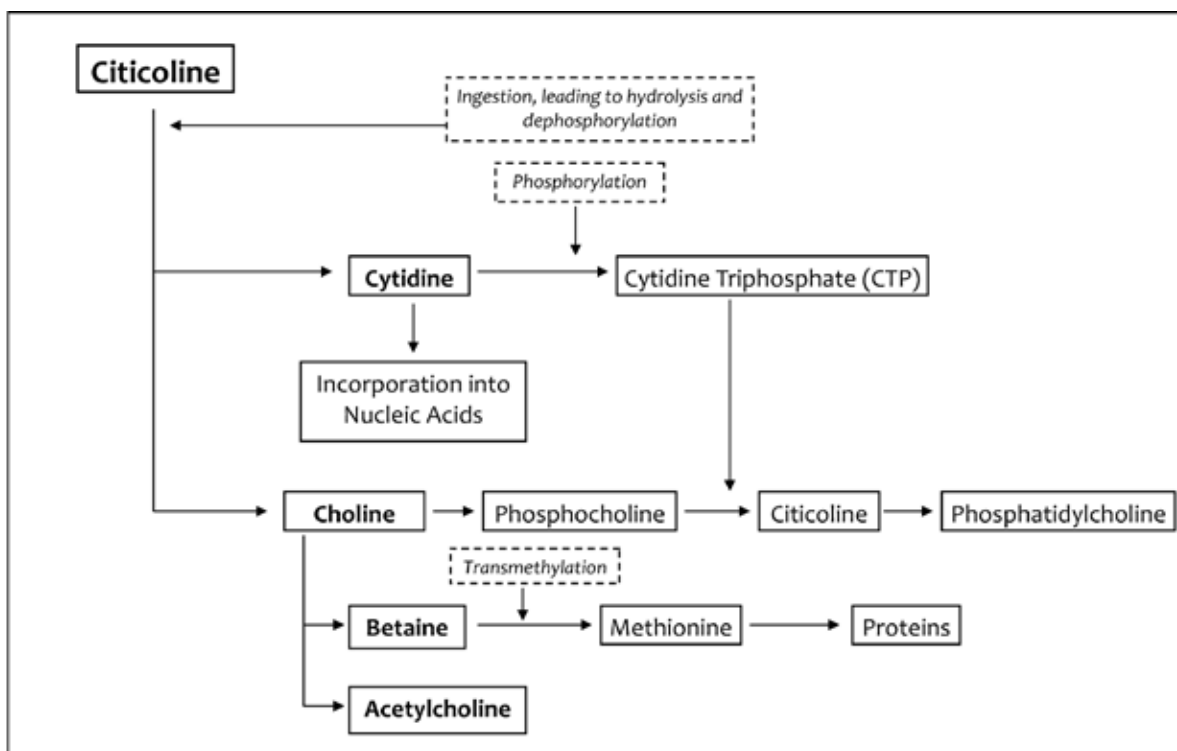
Citicoline

Ingestion, leading to hydrolysis and dephosphorylation

Phosphorylation

Cytidine

Cytidine Triphosphate (CTP)

Incorporation into Nucleic Acids

Choline

Phosphocholine

Citicoline

Phosphatidylcholine

Transmethylation

Betaine

Methionine

Proteins

Acetylcholine